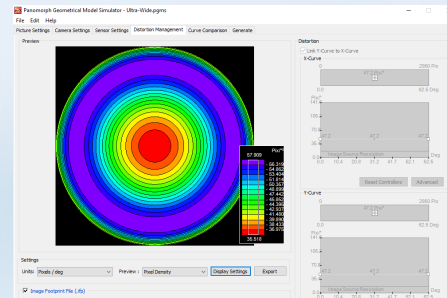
Panomorph Geometrical Model Simulator - Ultra-Wide.pgms

File Edit Help

Picture Settings | Camera Settings | Sensor Settings | Distortion Management | Curve Comparison | Generate

Preview

Pix/°
57.909
56.319
54.652
53.024
51.396
49.768
48.140
46.512
44.884
43.256
41.628
41.400
39.800
38.690
37.810
38.516

Settings

Units: Pixels / deg

Preview: Pixel Density

Display Settings

Export

Image Footprint File (.ifp)

Distortion

Link Y-Curve to X-Curve

X-Curve

0.0

2560 Px

82.6 Deg

Pix/°

141

106

70

35

0

0.0 10.4 20.6 31.2 41.7 52.1 62.6

Reset Controllers

Advanced

Y-Curve

0.0

2560 Px

82.6 Deg